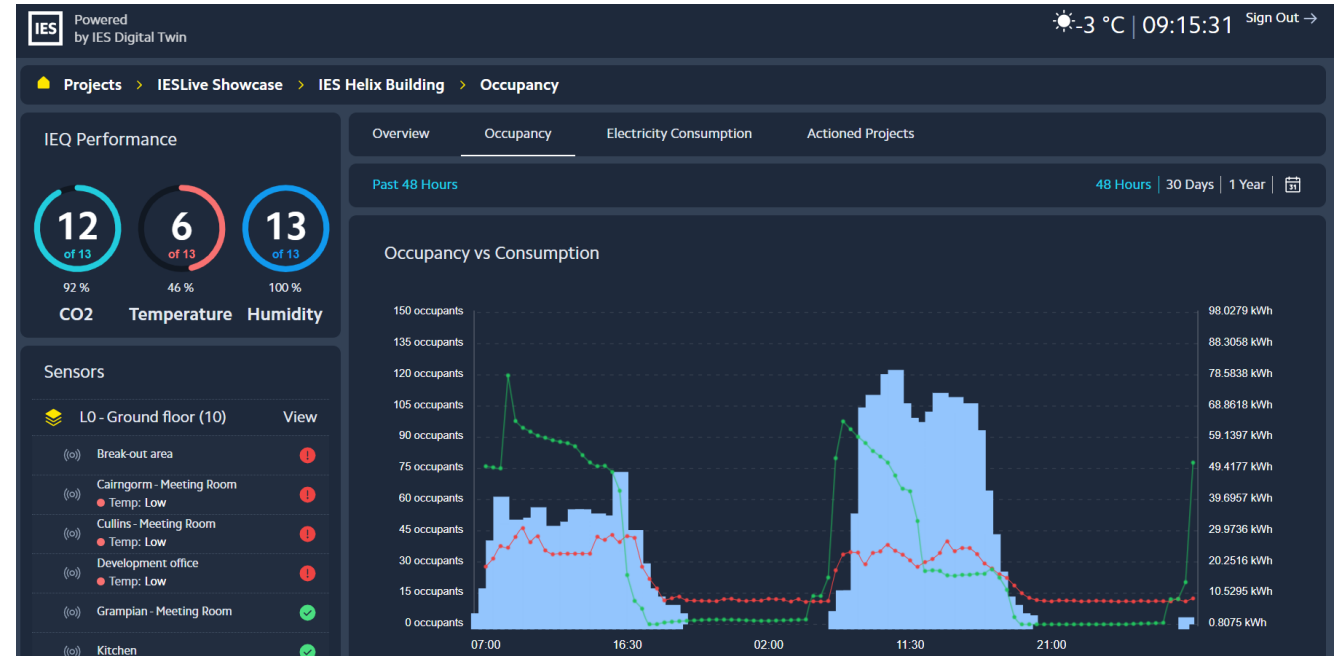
IES Powered by IES Digital Twin

-3 °C | 09:15:31 Sign Out →

Projects > IESLive Showcase > IES Helix Building > Occupancy

IEQ Performance

12 of 13
92 %
CO2

6 of 13
46 %
Temperature

13 of 13
100 %
Humidity

Sensors

L0 - Ground floor (10) View

Break-out area

Cairngorm - Meeting Room
Temp: Low

Cullins - Meeting Room
Temp: Low

Development office
Temp: Low

Grampian - Meeting Room

Kitchen

Overview | Occupancy | Electricity Consumption | Actioned Projects

Past 48 Hours

48 Hours | 30 Days | 1 Year

Occupancy vs Consumption

150 occupants
135 occupants
120 occupants
105 occupants
90 occupants
75 occupants
60 occupants
45 occupants
30 occupants
15 occupants
0 occupants

98.0279 kWh
88.3058 kWh
78.5838 kWh
68.8618 kWh
59.1397 kWh
49.4177 kWh
39.6957 kWh
29.9736 kWh
20.2516 kWh
10.5295 kWh
0.8075 kWh

07:00 16:30 02:00 11:30 21:00